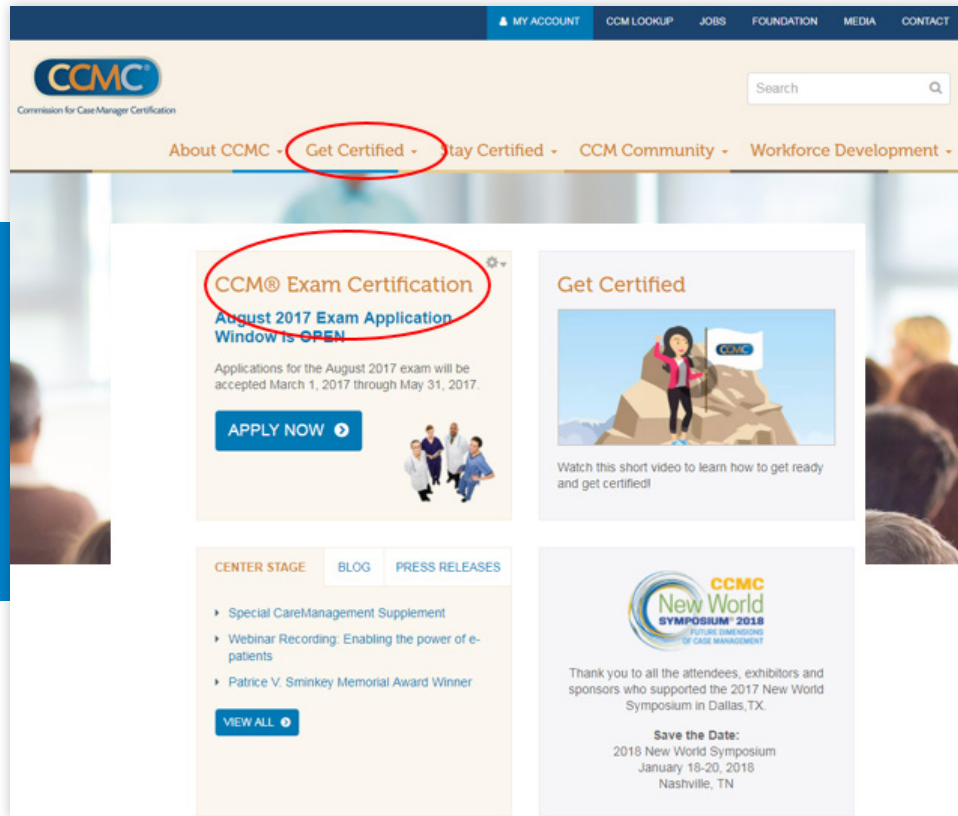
MY ACCOUNT CCM LOOKUP JOBS FOUNDATION MEDIA CONTACT

CCMC®
Commission for Case Manager Certification

Search

About CCMC ▾ Get Certified ▾ Stay Certified ▾ CCM Community ▾ Workforce Development ▾

CCM® Exam Certification

August 2017 Exam Application Window is OPEN

Applications for the August 2017 exam will be accepted March 1, 2017 through May 31, 2017.

APPLY NOW

Get Certified

CCMC

Watch this short video to learn how to get ready and get certified!

CENTER STAGE BLOG PRESS RELEASES

Special CareManagement Supplement

Webinar Recording: Enabling the power of e-patients

Patrice V. Sminkey Memorial Award Winner

VIEW ALL

CCMC New World SYMPOSIUM® 2018 FUTURE DIMENSIONS OF CASE MANAGEMENT

Thank you to all the attendees, exhibitors and sponsors who supported the 2017 New World Symposium in Dallas,TX.

Save the Date:
2018 New World Symposium
January 18-20, 2018
Nashville, TN